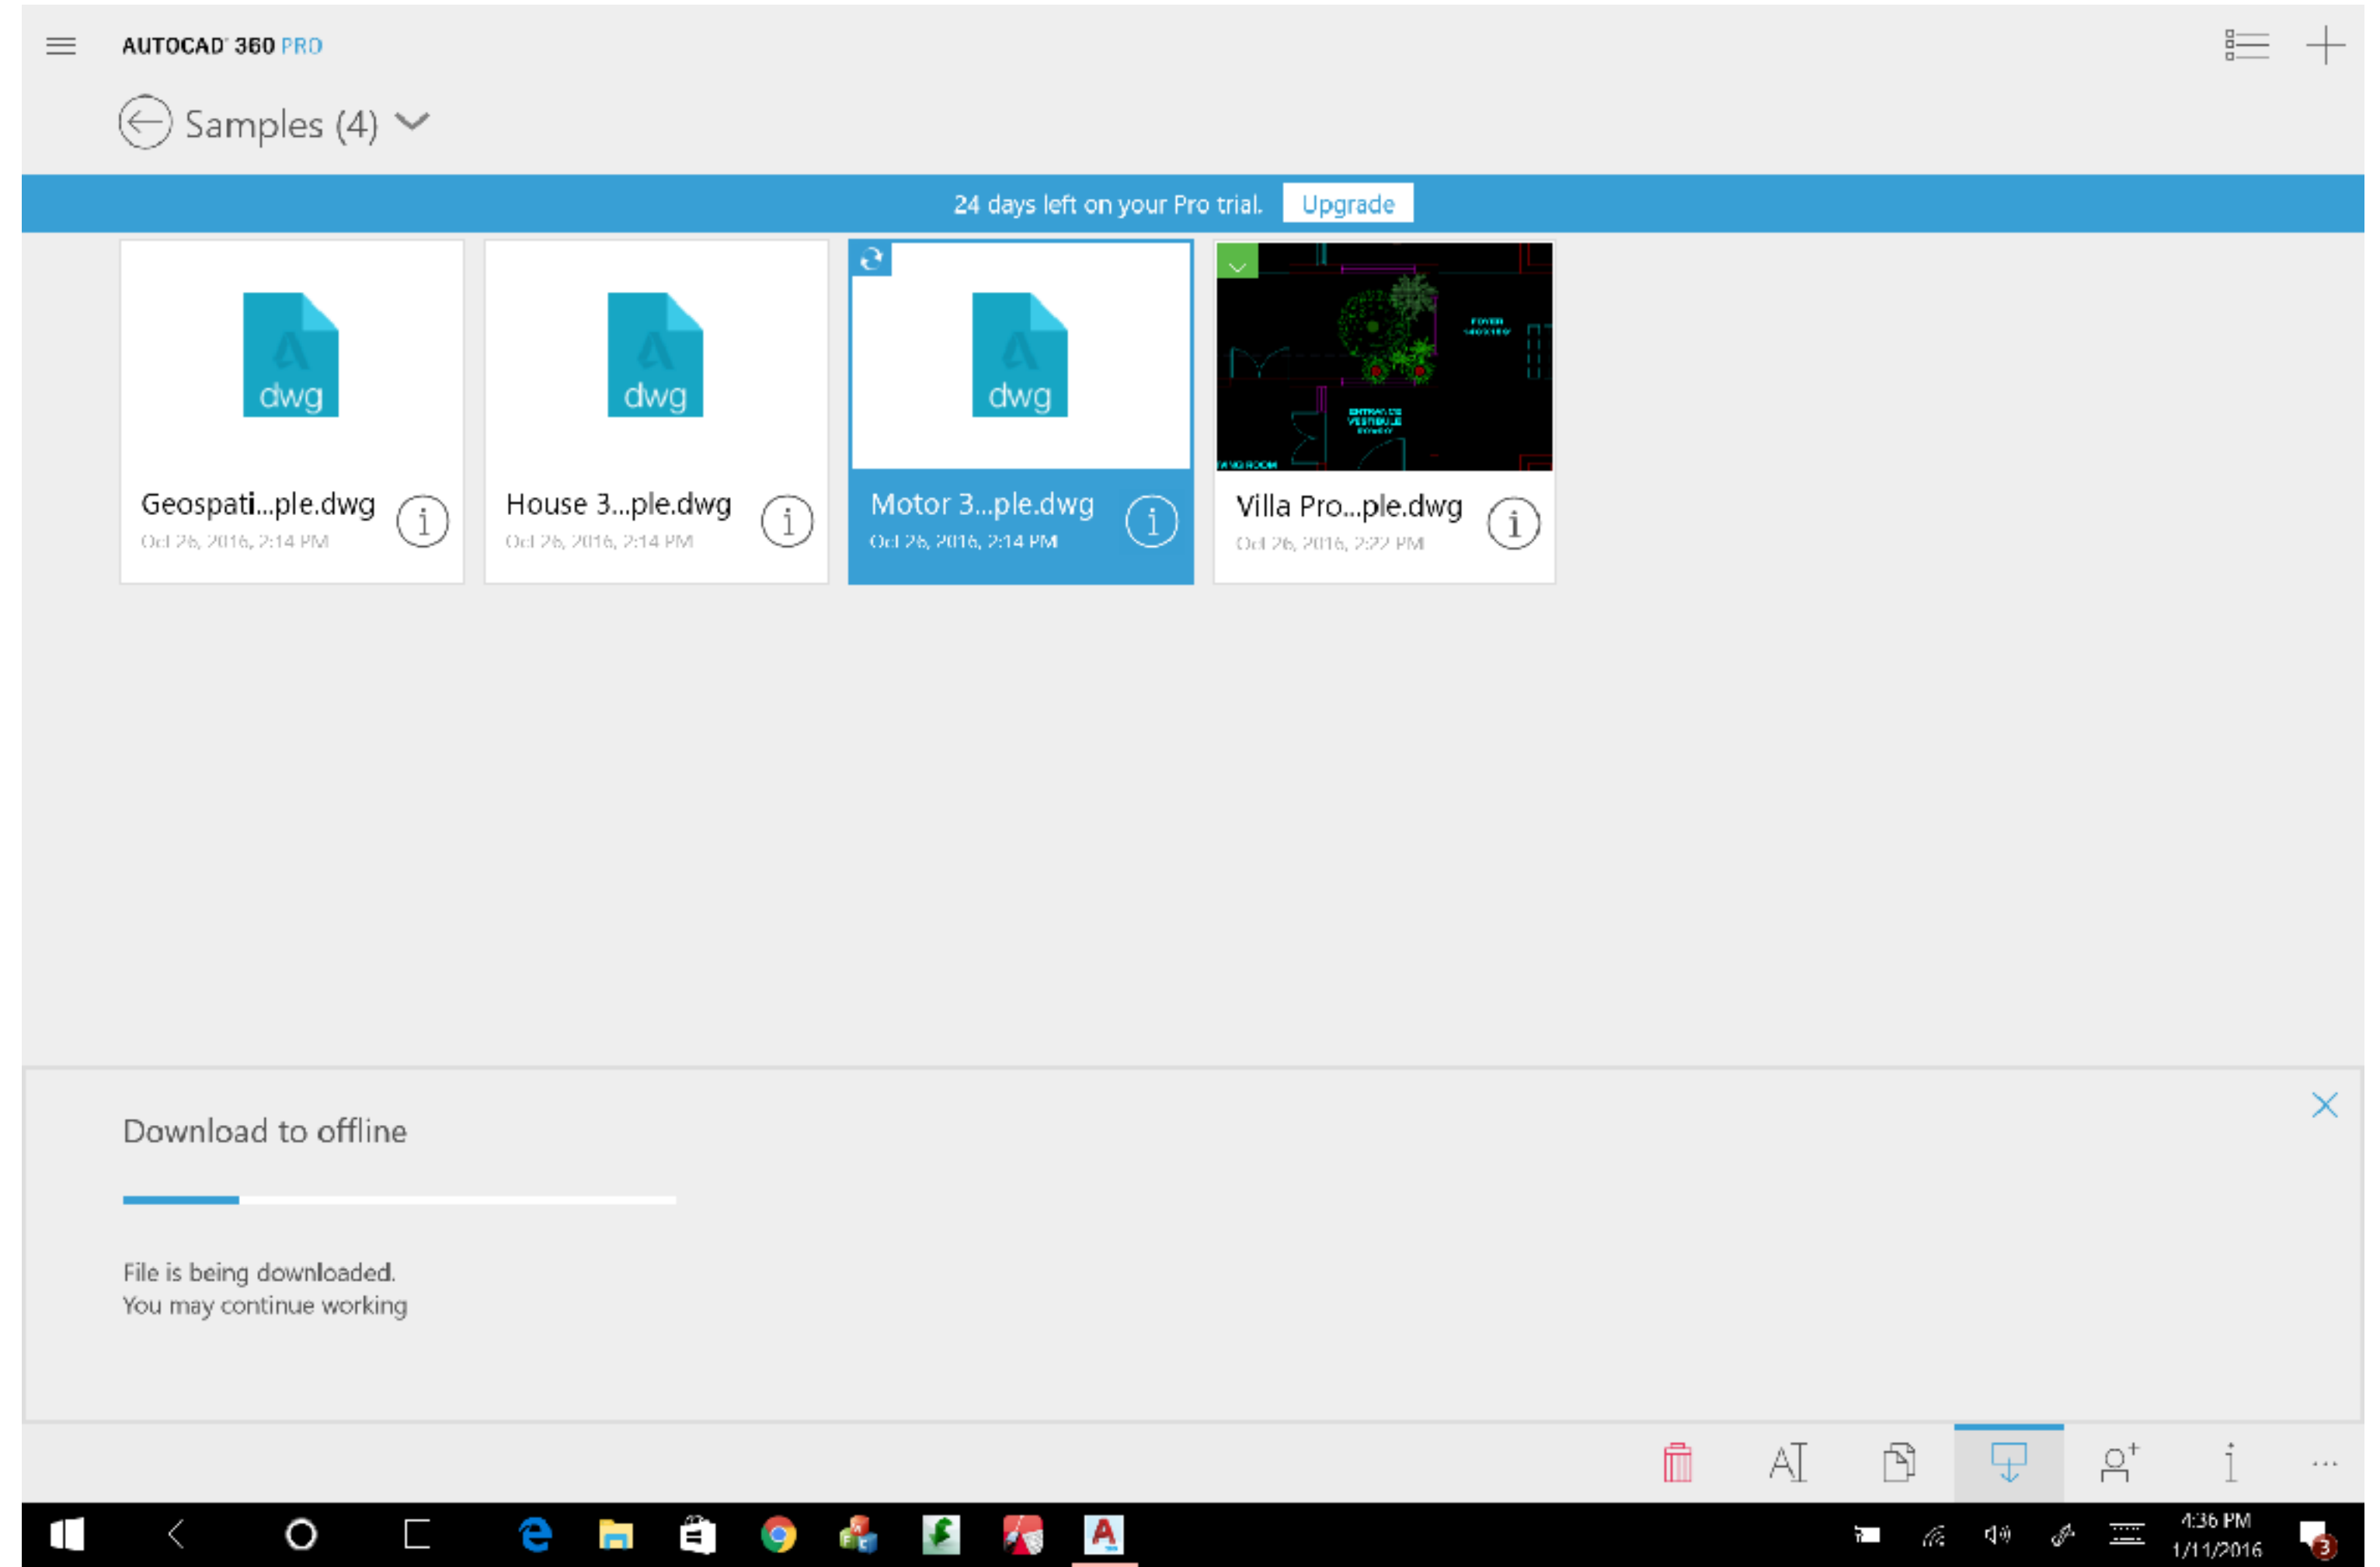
AUTOCAD 360 PRO

Samples (4)

24 days left on your Pro trial. Upgrade

dwg
Geospati...ple.dwg
Oct 26, 2016, 2:14 PM

dwg
House 3...ple.dwg
Oct 26, 2016, 2:14 PM

dwg
Motor 3...ple.dwg
Oct 26, 2016, 2:14 PM

Villa Pro...ple.dwg
Oct 26, 2016, 2:22 PM

Download to offline

File is being downloaded.
You may continue working

4:36 PM
1/11/2016